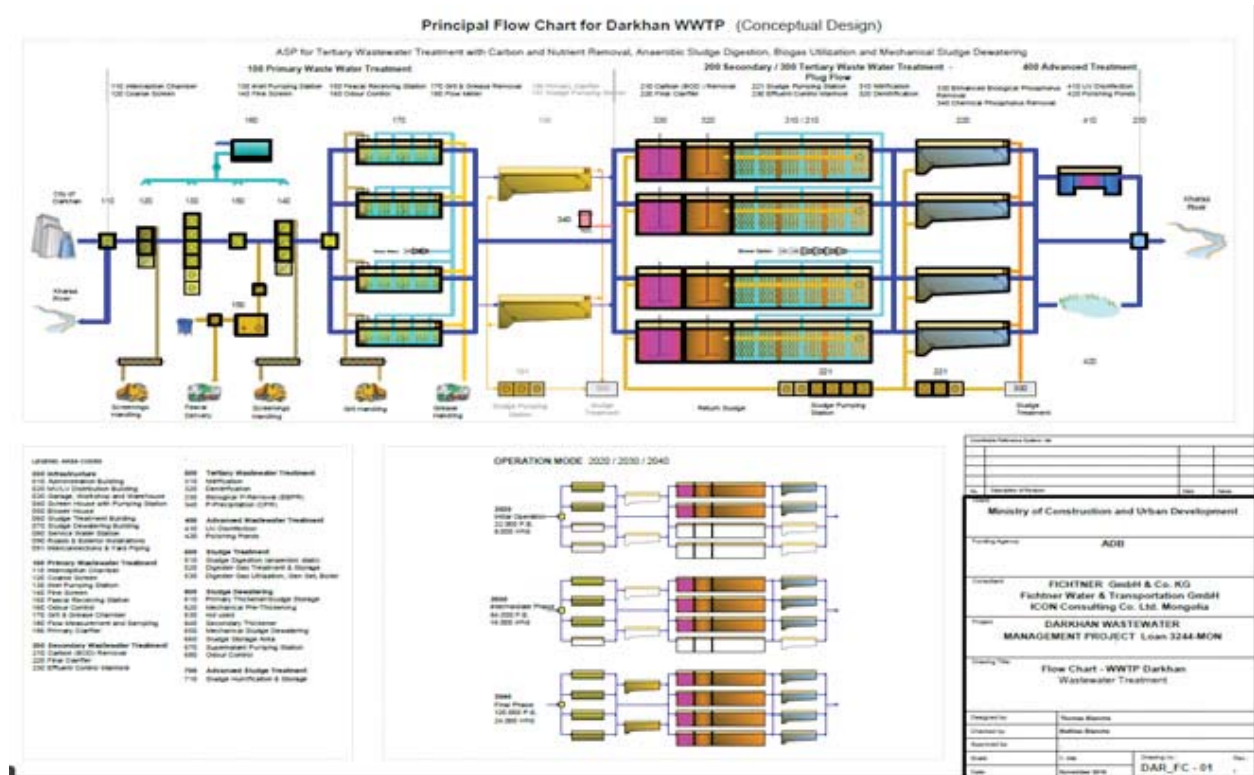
Principal Flow Chart for Darkhan WWTP (Conceptual Design)

ASP for Tertiary Wastewater Treatment with Carbon and Nutrient Removal, Anaerobic Sludge Digestion, Biogas Utilization and Mechanical Sludge Dewatering

100 Primary Waste Water Treatment

200 Secondary / 300 Tertiary Waste Water Treatment - Plug Flow

400 Advanced Treatment

110 Interception Chamber
120 Coarse Screen

130 Inlet Pumping Station
140 Fine Screen

150 Faecal Receiving Station
160 Odour Control

170 Grit & Grease Removal
180 Flow Meter

190 Primary Clarifier
191 Sludge Pumping Station

210 Carbon (BOD) Removal
220 Final Clarifier

221 Sludge Pumping Station
230 Effluent Control Manhole

310 Nitrification
320 Denitrification

330 Enhanced Biological Phosphorus Removal
340 Chemical Phosphorus Removal

410 UV Disinfection
420 Polishing Ponds

160

170

190

230

220

210 / 310

410

230

City of Darkhan

110

120

130

180

140

Kharaa River

150

340

Kharaa River

420

Screenings Handling

Faecal Delivery

Screenings Handling

Grit Handling

Grease Handling

191

Sludge Pumping Station

Sludge Treatment

Return Sludge

221

Sludge Pumping Station

221

Sludge Treatment

LEGEND: AREA CODES

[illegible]

OPERATION MODE 2020 / 2030 / 2040

2020
Initial Operation
22,000 P.E.
8,000 $m^3/d$

2030
Intermediate Phase
64,000 P.E.
16,000 $m^3/d$

2040
Final Phase
120,000 P.E.
24,000 $m^3/d$

Ministry of Construction and Urban Development

ADB

FICHTNER GmbH & Co. KG
Fichtner Water & Transportation GmbH
ICON Consulting Co. Ltd. Mongolia

DARKHAN WASTEWATER
MANAGEMENT PROJECT Loan 3244-MON

Flow Chart - WWTP Darkhan
Wastewater Treatment

DAR_FC - 01